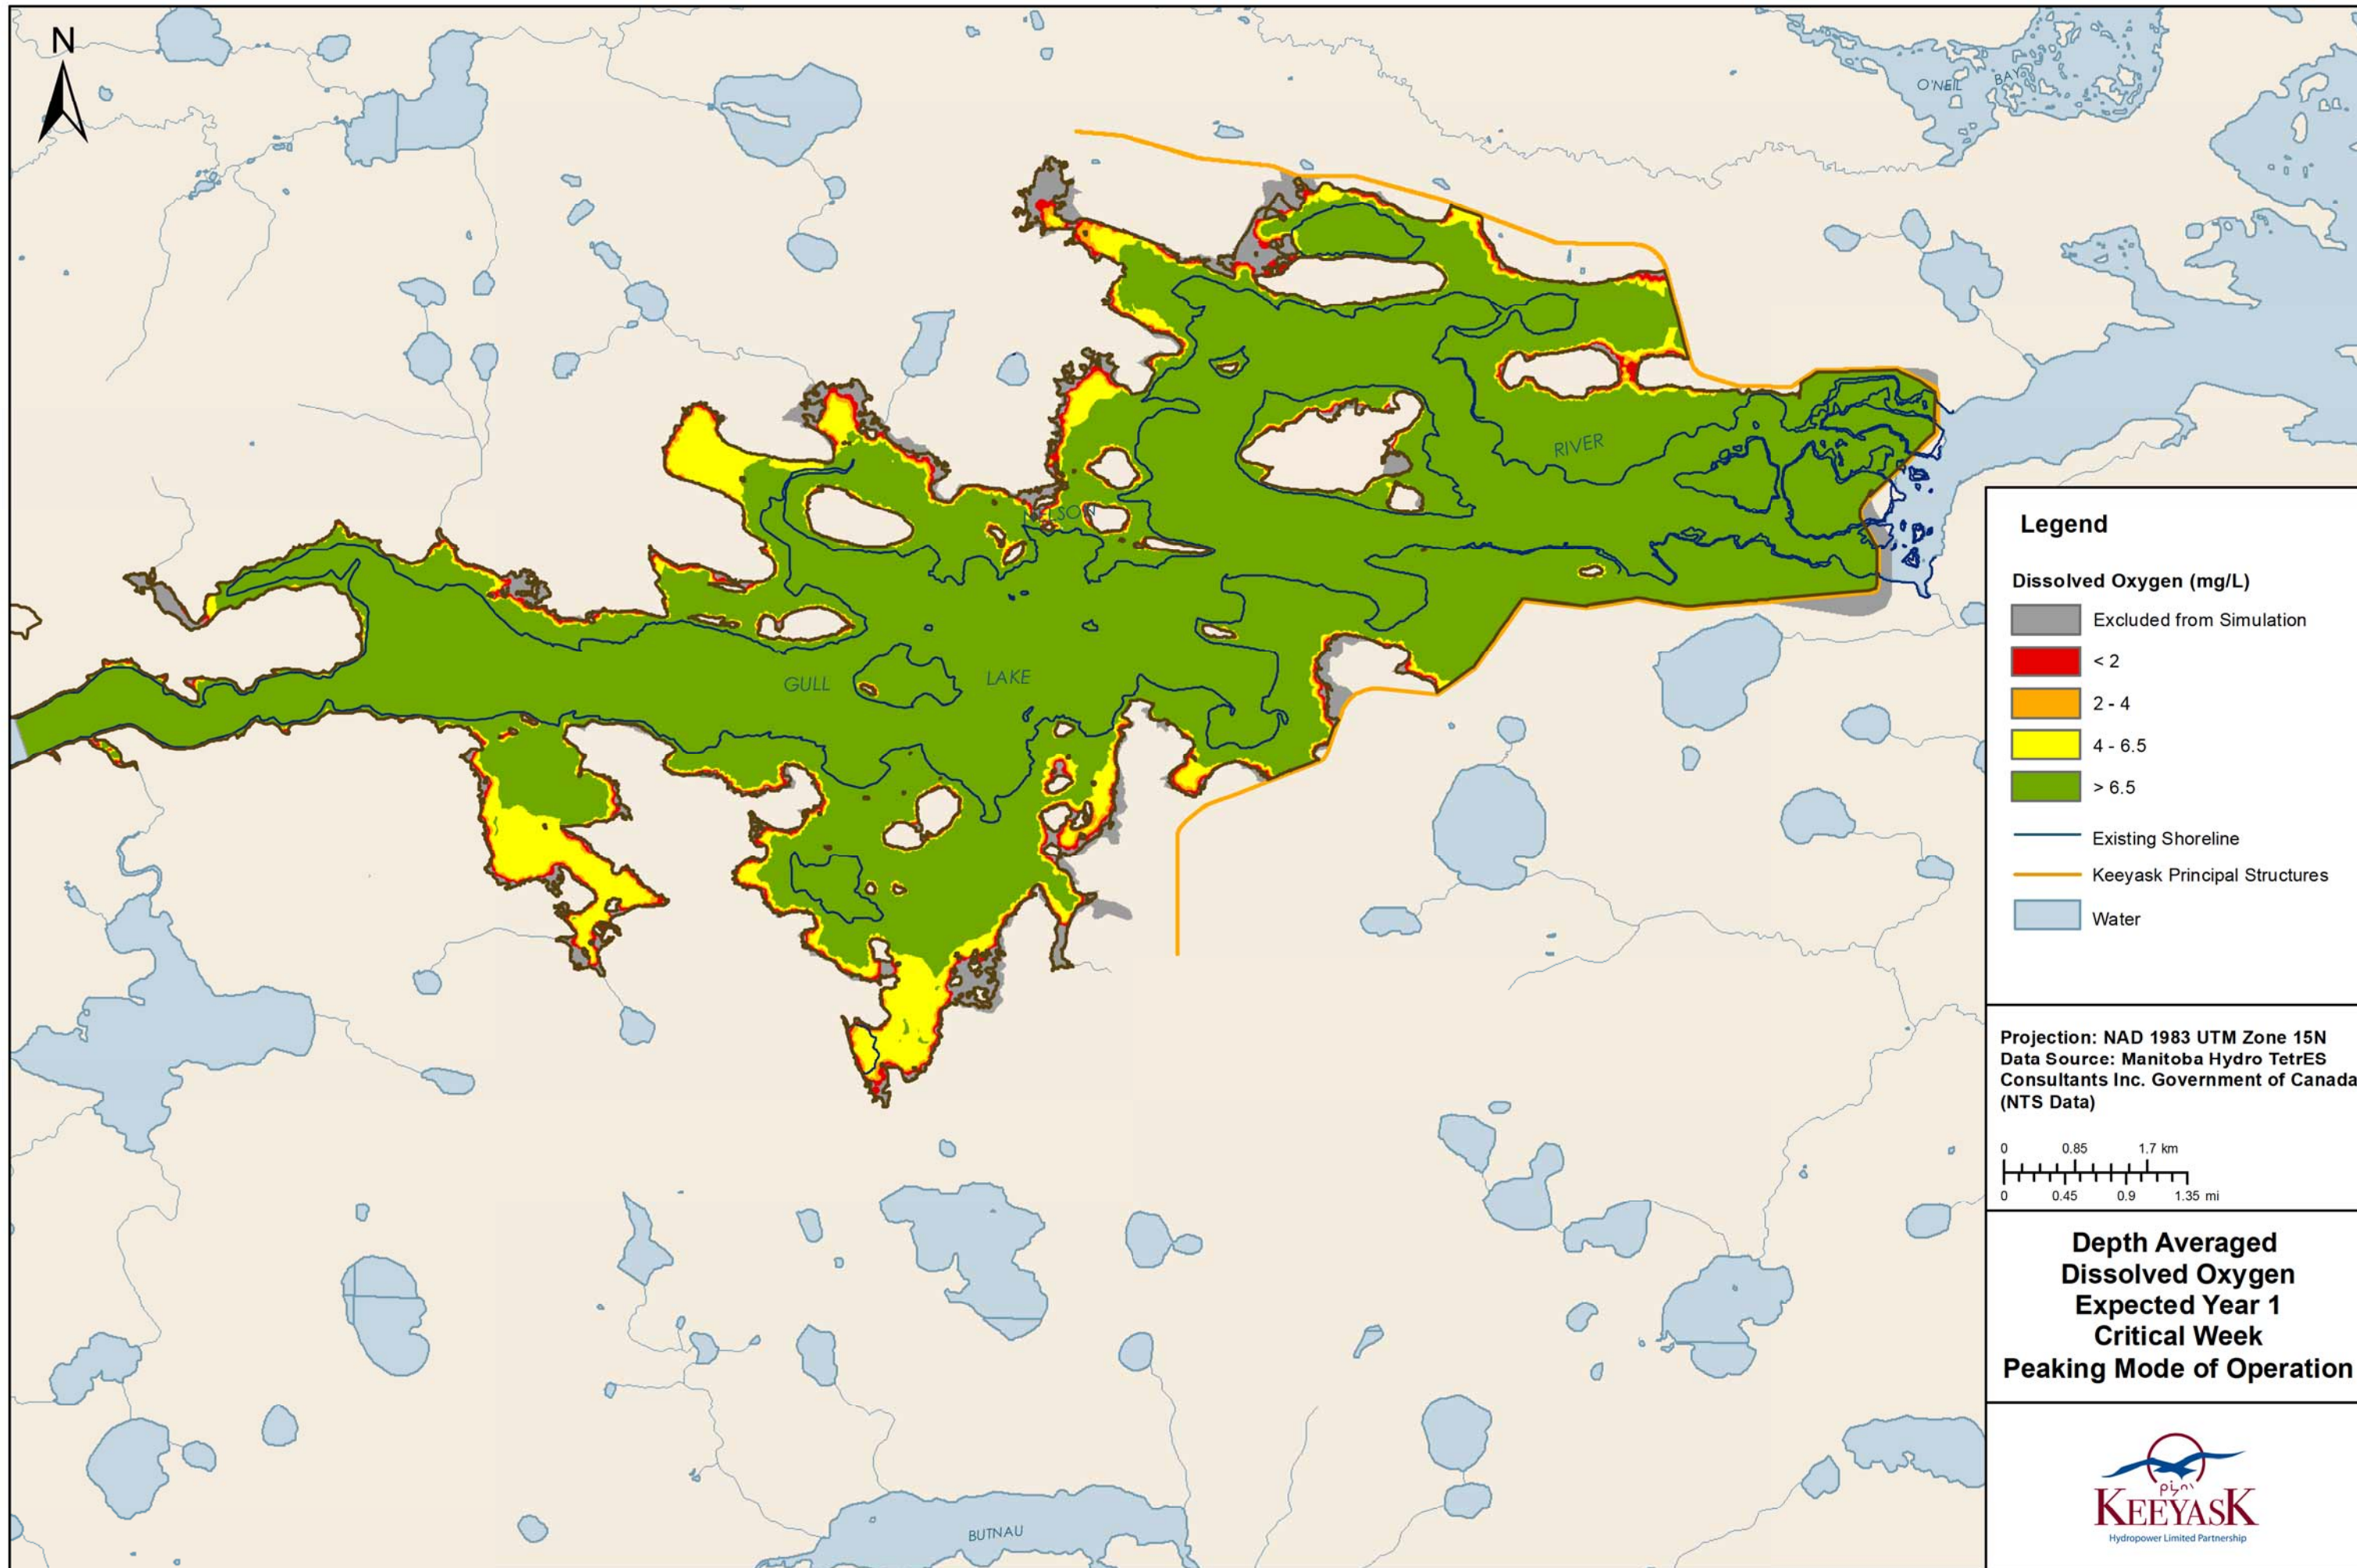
N

O'NEIL BAY

NELSON

RIVER

GULL LAKE

BUTNAU

Legend

Dissolved Oxygen (mg/L)

Excluded from Simulation

< 2

2 - 4

4 - 6.5

> 6.5

Existing Shoreline

Keeyask Principal Structures

Water

Projection: NAD 1983 UTM Zone 15N
Data Source: Manitoba Hydro TetrES Consultants Inc. Government of Canada (NTS Data)

0 0.85 1.7 km
0 0.45 0.9 1.35 mi

Depth Averaged
Dissolved Oxygen
Expected Year 1
Critical Week
Peaking Mode of Operation

KEEYASK
Hydropower Limited Partnership